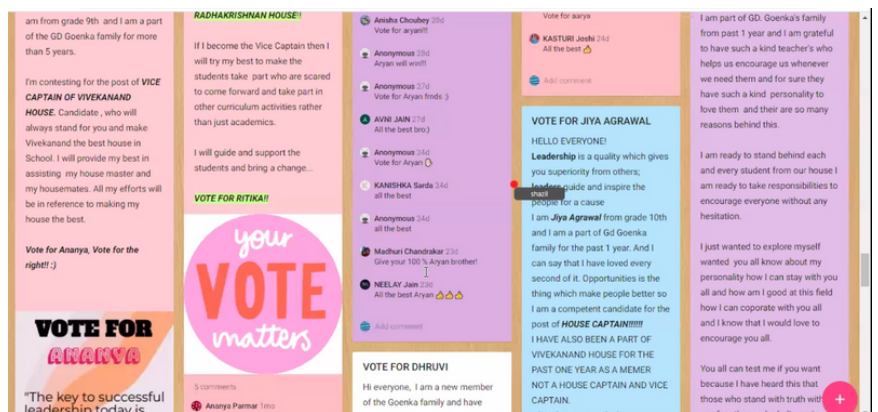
am from grade 9th and I am a part of the GD Goenka family for more than 5 years.

I'm contesting for the post of VICE CAPTAIN OF VIVEKANAND HOUSE. Candidate , who will always stand for you and make Vivekanand the best house in School. I will provide my best in assisting my house master and my housemates. All my efforts will be in reference to making my house the best.

Vote for Ananya, Vote for the right!! :)

VOTE FOR
ANANYA

"The key to successful leadership today is

RADHAKRISHNAN HOUSE!!

If I become the Vice Captain then I will try my best to make the students take part who are scared to come forward and take part in other curriculum activities rather than just academics.

I will guide and support the students and bring a change...

VOTE FOR RITIKA!!

your
VOTE
matters

5 comments

Ananya Parmar 1mo

Anisha Choubey 29d
Vote for aryan!!!

Anonymous 28d
Aryan will win!!!

Anonymous 27d
Vote for Aryan frnds :)

AVNI JAIN 27d
All the best bro:)

Anonymous 24d
Vote for Aryan

KANISHKA Sarda 24d
all the best

Anonymous 24d
all the best

Madhuri Chandrakar 23d
Give your 100 % Aryan brother!

NEELAY Jain 23d
All the best Aryan

Add comment

VOTE FOR DHRUVI

Hi everyone, I am a new member of the Goenka family and have

Vote for aarya

KASTURI Joshi 24d
All the best

Add comment

VOTE FOR JIYA AGRAWAL

HELLO EVERYONE!
Leadership is a quality which gives you superiority from others; leaders guide and inspire the people for a cause
I am Jiya Agrawal from grade 10th and I am a part of Gd Goenka family for the past 1 year. And I can say that I have loved every second of it. Opportunities is the thing which make people better so I am a competent candidate for the post of HOUSE CAPTAIN!!!!!!
I HAVE ALSO BEEN A PART OF VIVEKANAND HOUSE FOR THE PAST ONE YEAR AS A MEMER NOT A HOUSE CAPTAIN AND VICE CAPTAIN.

shaoli

I am part of GD. Goenka's family from past 1 year and I am grateful to have such a kind teacher's who helps us encourage us whenever we need them and for sure they have such a kind personality to love them and their are so many reasons behind this.

I am ready to stand behind each and every student from our house I am ready to take responsibilities to encourage everyone without any hesitation.

I just wanted to explore myself wanted you all know about my personality how I can stay with you all and how am I good at this field how I can coporate with you all and I know that I would love to encourage you all.

You all can test me if you want because I have heard this that those who stand with truth with